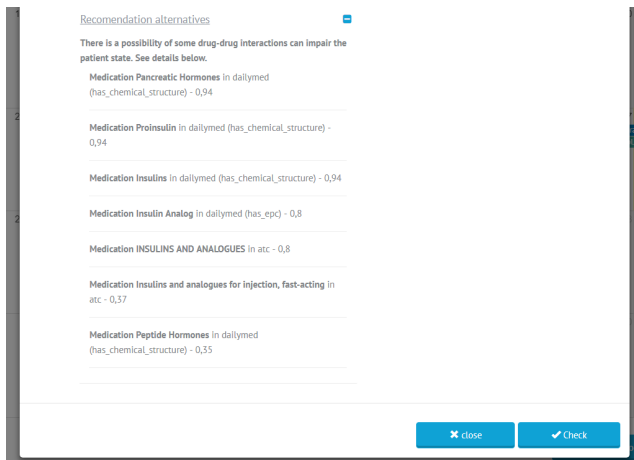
Recomendation alternatives

There is a possibility of some drug-drug interactions can impair the patient state. See details below.

Medication Pancreatic Hormones in dailymed (has_chemical_structure) - 0,94

Medication Proinsulin in dailymed (has_chemical_structure) - 0,94

Medication Insulins in dailymed (has_chemical_structure) - 0,94

Medication Insulin Analog in dailymed (has_epc) - 0,8

Medication INSULINS AND ANALOGUES in atc - 0,8

Medication Insulins and analogues for injection, fast-acting in atc - 0,37

Medication Peptide Hormones in dailymed (has_chemical_structure) - 0,35

✖ close

✔ Check